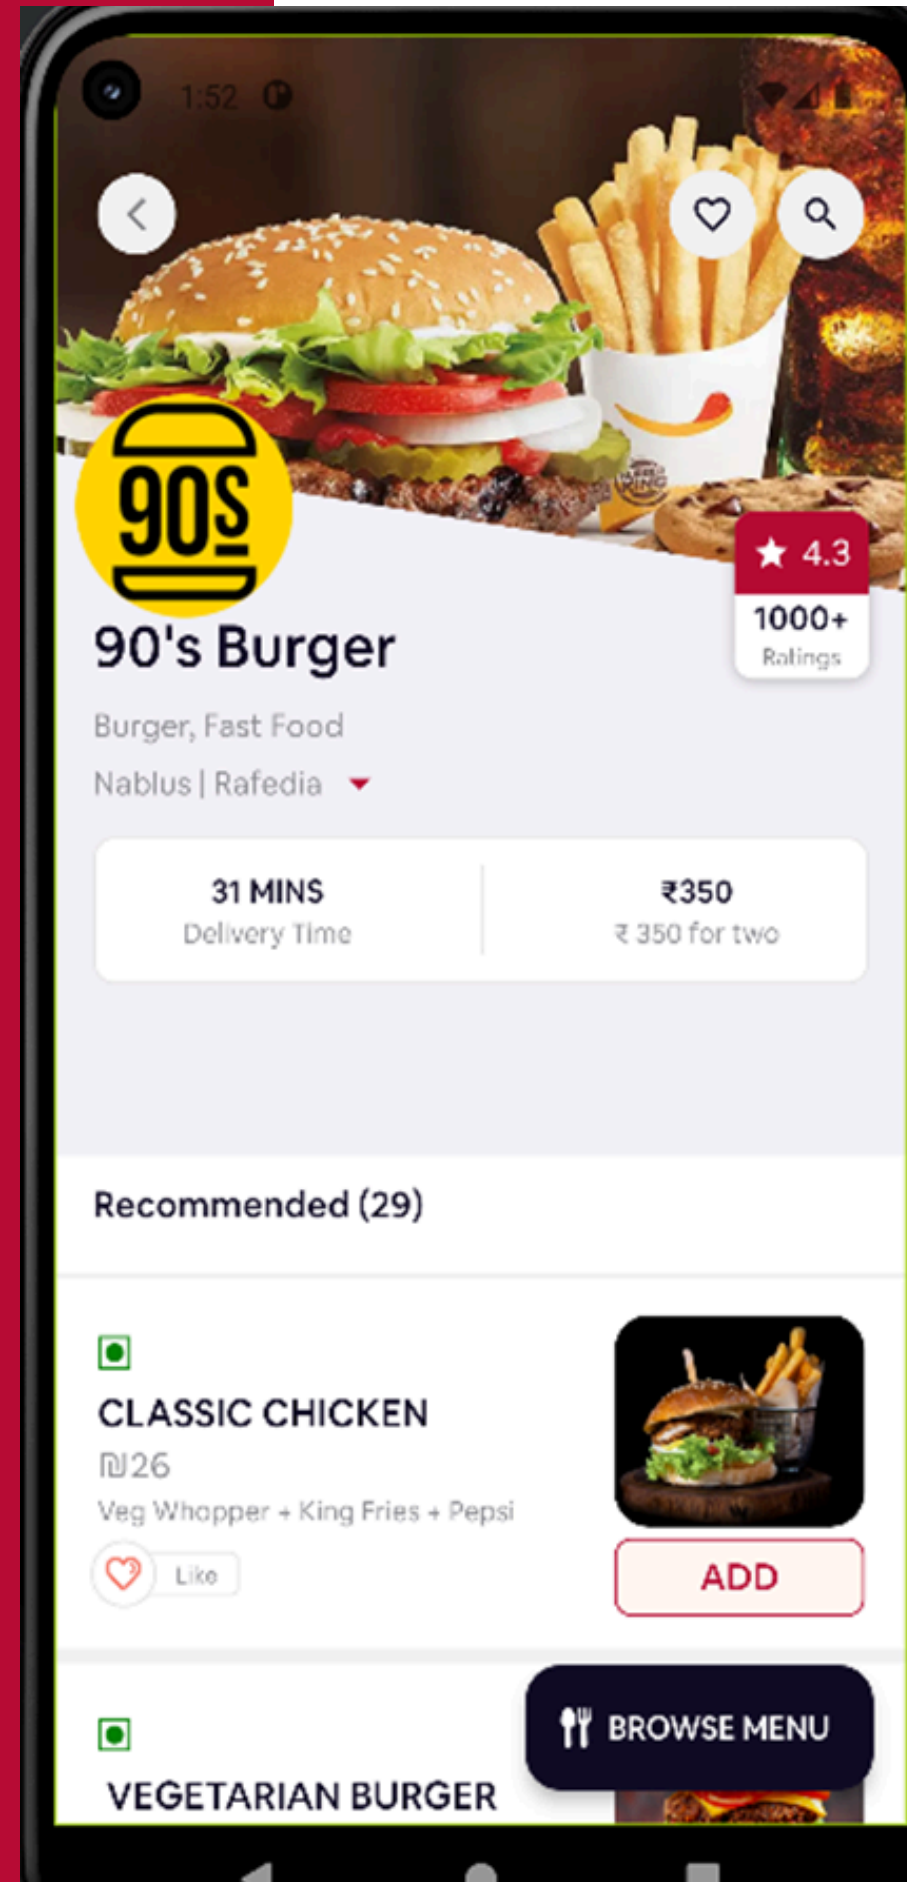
1:52

90S

90's Burger

4.3
1000+
Ratings

Burger, Fast Food
Nablus | Rafedia

31 MINS
Delivery Time

₹350
₹ 350 for two

Recommended (29)

CLASSIC CHICKEN
₪26
Veg Whopper + King Fries + Pepsi
Like

ADD

BROWSE MENU

VEGETARIAN BURGER